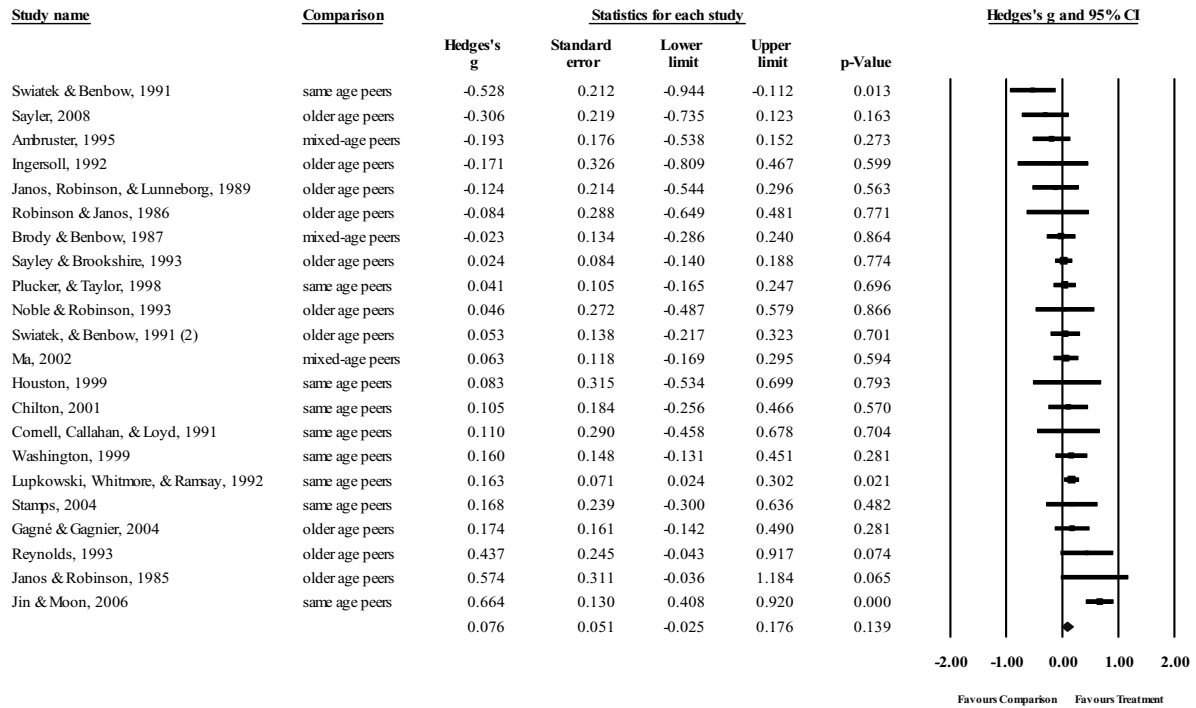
| Study name | Comparison | Hedges's g | Standard error | Lower limit | Upper limit | p-Value |
|---|---|---|---|---|---|---|
| Swiatek & Benbow, 1991 | same age peers | -0.528 | 0.212 | -0.944 | -0.112 | 0.013 |
| Sayler, 2008 | older age peers | -0.306 | 0.219 | -0.735 | 0.123 | 0.163 |
| Ambruster, 1995 | mixed-age peers | -0.193 | 0.176 | -0.538 | 0.152 | 0.273 |
| Ingersoll, 1992 | older age peers | -0.171 | 0.326 | -0.809 | 0.467 | 0.599 |
| Janos, Robinson, & Lunneborg, 1989 | older age peers | -0.124 | 0.214 | -0.544 | 0.296 | 0.563 |
| Robinson & Janos, 1986 | older age peers | -0.084 | 0.288 | -0.649 | 0.481 | 0.771 |
| Brody & Benbow, 1987 | mixed-age peers | -0.023 | 0.134 | -0.286 | 0.240 | 0.864 |
| Sayley & Brookshire, 1993 | older age peers | 0.024 | 0.084 | -0.140 | 0.188 | 0.774 |
| Plucker, & Taylor, 1998 | same age peers | 0.041 | 0.105 | -0.165 | 0.247 | 0.696 |
| Noble & Robinson, 1993 | older age peers | 0.046 | 0.272 | -0.487 | 0.579 | 0.866 |
| Swiatek, & Benbow, 1991 (2) | older age peers | 0.053 | 0.138 | -0.217 | 0.323 | 0.701 |
| Ma, 2002 | mixed-age peers | 0.063 | 0.118 | -0.169 | 0.295 | 0.594 |
| Houston, 1999 | same age peers | 0.083 | 0.315 | -0.534 | 0.699 | 0.793 |
| Chilton, 2001 | same age peers | 0.105 | 0.184 | -0.256 | 0.466 | 0.570 |
| Cornell, Callahan, & Loyd, 1991 | same age peers | 0.110 | 0.290 | -0.458 | 0.678 | 0.704 |
| Washington, 1999 | same age peers | 0.160 | 0.148 | -0.131 | 0.451 | 0.281 |
| Lupkowski, Whitmore, & Ramsay, 1992 | same age peers | 0.163 | 0.071 | 0.024 | 0.302 | 0.021 |
| Stamps, 2004 | same age peers | 0.168 | 0.239 | -0.300 | 0.636 | 0.482 |
| Gagné & Gagnier, 2004 | older age peers | 0.174 | 0.161 | -0.142 | 0.490 | 0.281 |
| Reynolds, 1993 | older age peers | 0.437 | 0.245 | -0.043 | 0.917 | 0.074 |
| Janos & Robinson, 1985 | older age peers | 0.574 | 0.311 | -0.036 | 1.184 | 0.065 |
| Jin & Moon, 2006 | same age peers | 0.664 | 0.130 | 0.408 | 0.920 | 0.000 |
| | | 0.076 | 0.051 | -0.025 | 0.176 | 0.139 |

Statistics for each study

Hedges's g and 95% CI

-2.00 -1.00 0.00 1.00 2.00

Favours Comparison Favours Treatment